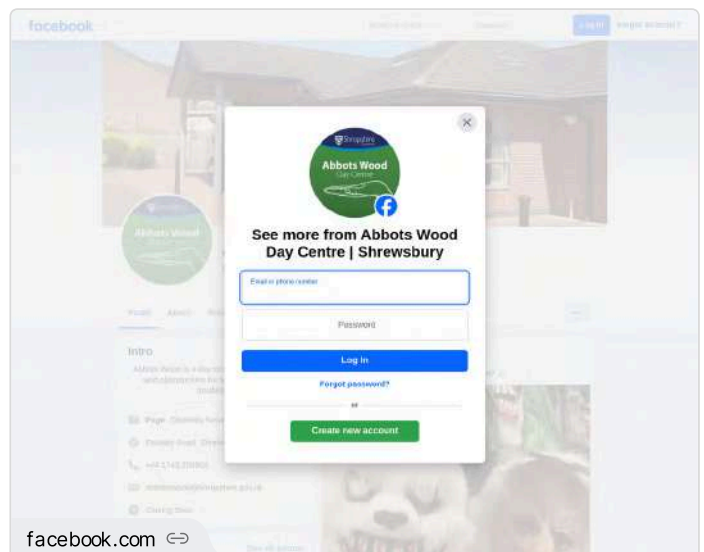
facebook

Log In

Forgot account?

Shropshire

Abbots Wood

Day Centre

See more from Abbots Wood Day Centre | Shrewsbury

Email or phone number

Password

Log In

Forgot password?

or

Create new account

Intro

facebook.com